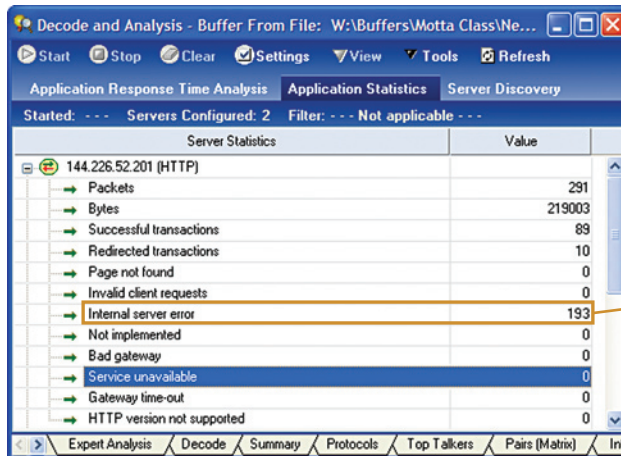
Decode and Analysis - Buffer From File: W:\Buffers\Motta Class\Ne...

Start Stop Clear Settings View Tools Refresh

Application Response Time Analysis | Application Statistics | Server Discovery

Started: - - - Servers Configured: 2 Filter: - - - Not applicable - - -

| Server Statistics | Value |
|---|---|
| 144.226.52.201 (HTTP) | |
| Packets | 291 |
| Bytes | 219003 |
| Successful transactions | 89 |
| Redirected transactions | 10 |
| Page not found | 0 |
| Invalid client requests | 0 |
| Internal server error | 193 |
| Not implemented | 0 |
| Bad gateway | 0 |
| Service unavailable | 0 |
| Gateway time-out | 0 |
| HTTP version not supported | 0 |

Expert Analysis | Decode | Summary | Protocols | Top Talkers | Pairs (Matrix) | In